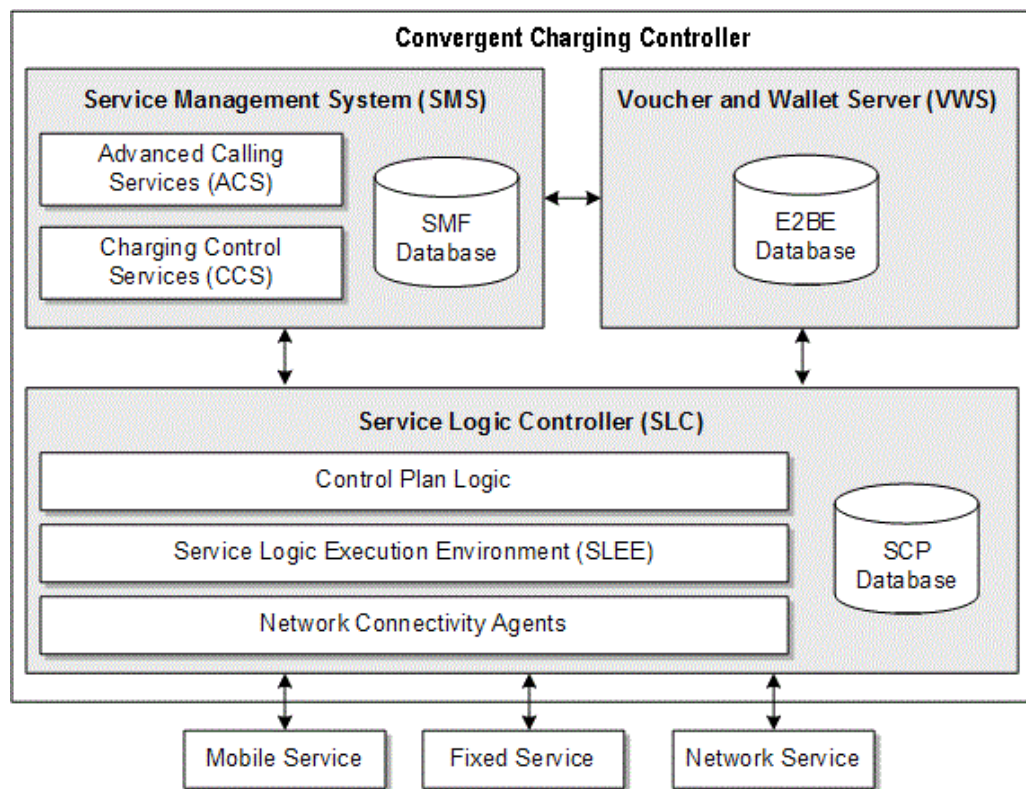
Convergent Charging Controller

Service Management System (SMS)

Advanced Calling Services (ACS)

Charging Control Services (CCS)

SMF Database

Voucher and Wallet Server (VWS)

E2BE Database

Service Logic Controller (SLC)

Control Plan Logic

Service Logic Execution Environment (SLEE)

Network Connectivity Agents

SCP Database

Mobile Service

Fixed Service

Network Service